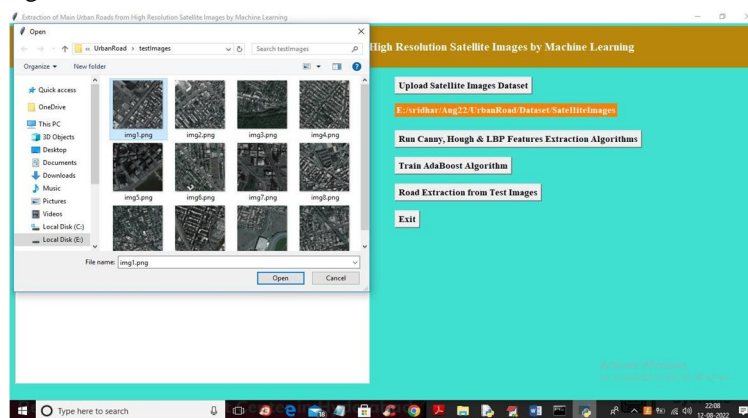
Extraction of Main Urban Roads from High Resolution Satellite Images by Machine Learning

Open

« UrbanRoad › testImages

Search testImages

Organize ▾

New folder

Quick access

OneDrive

This PC

3D Objects

Desktop

Documents

Downloads

Music

Pictures

Videos

Local Disk (C:)

Local Disk (E:)

img1.png

img2.png

img3.png

img4.png

img5.png

img6.png

img7.png

img8.png

File name: img1.png

Open

Cancel

High Resolution Satellite Images by Machine Learning

Upload Satellite Images Dataset

E:/sridhar/Aug22/UrbanRoad/Dataset/SatelliteImages

Run Canny, Hough & LBP Features Extraction Algorithms

Train AdaBoost Algorithm

Road Extraction from Test Images

Exit

Type here to search

22:08
12-08-2022